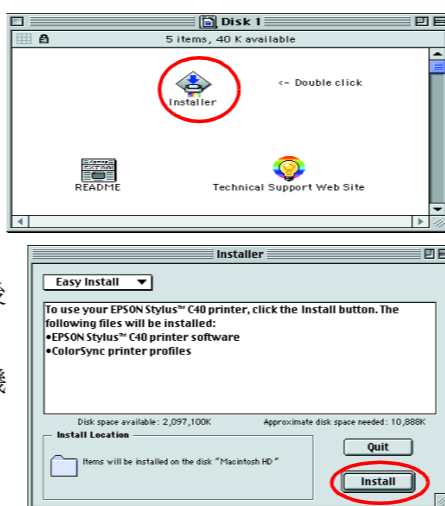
Disk 1

5 items, 40 K available

Installer

<- Double click

README

Technical Support Web Site

Installer

Easy Install

To use your EPSON Stylus™ C40 printer, click the Install button. The following files will be installed:
•EPSON Stylus™ C40 printer software
•ColorSync printer profiles

Disk space available : 2,097,100K

Approximate disk space needed : 10,888K

Install Location

Items will be installed on the disk "Macintosh HD"

Quit

Install